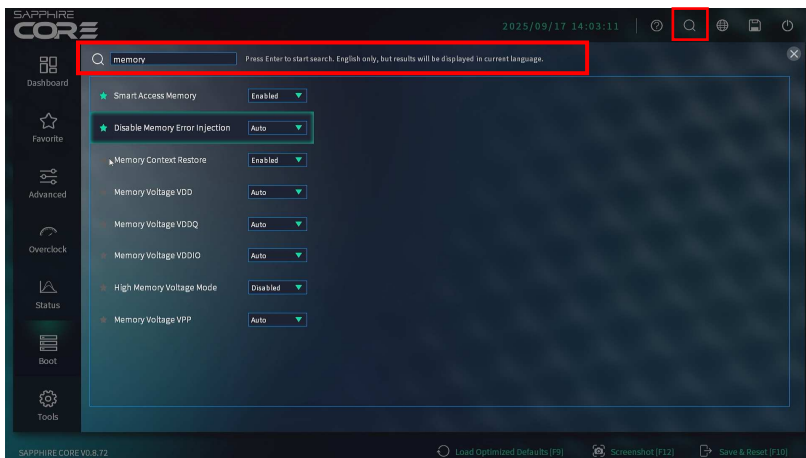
SAPPHIRE CORE

2025/09/17 14:03:11

memory

Press Enter to start search. English only, but results will be displayed in current language.

Dashboard

Favorite

Advanced

Overclock

Status

Boot

Tools

Smart Access Memory | Enabled
Disable Memory Error Injection | Auto
Memory Context Restore | Enabled
Memory Voltage VDD | Auto
Memory Voltage VDDQ | Auto
Memory Voltage VDDIO | Auto
High Memory Voltage Mode | Disabled
Memory Voltage VPP | Auto

SAPPHIRE CORE V0.8.72

Load Optimized Defaults [F9]

Screenshot [F12]

Save & Reset [F10]